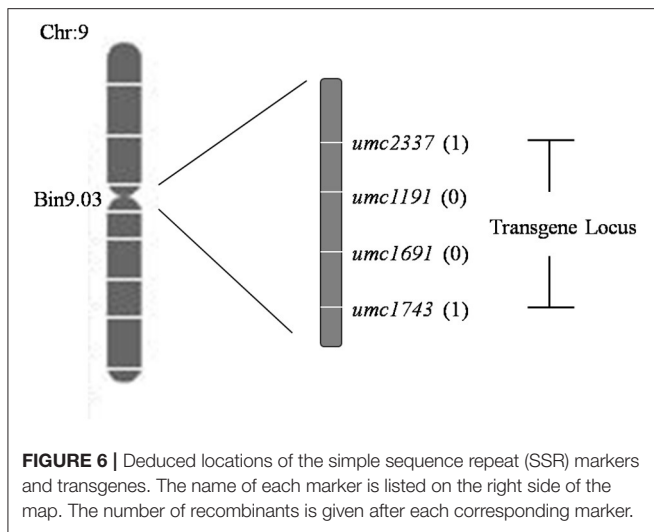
Chr:9

Bin9.03

umc2337 (1)

umc1191 (0)

umc1691 (0)

umc1743 (1)

Transgene Locus

**FIGURE 6 |** Deduced locations of the simple sequence repeat (SSR) markers and transgenes. The name of each marker is listed on the right side of the map. The number of recombinants is given after each corresponding marker.